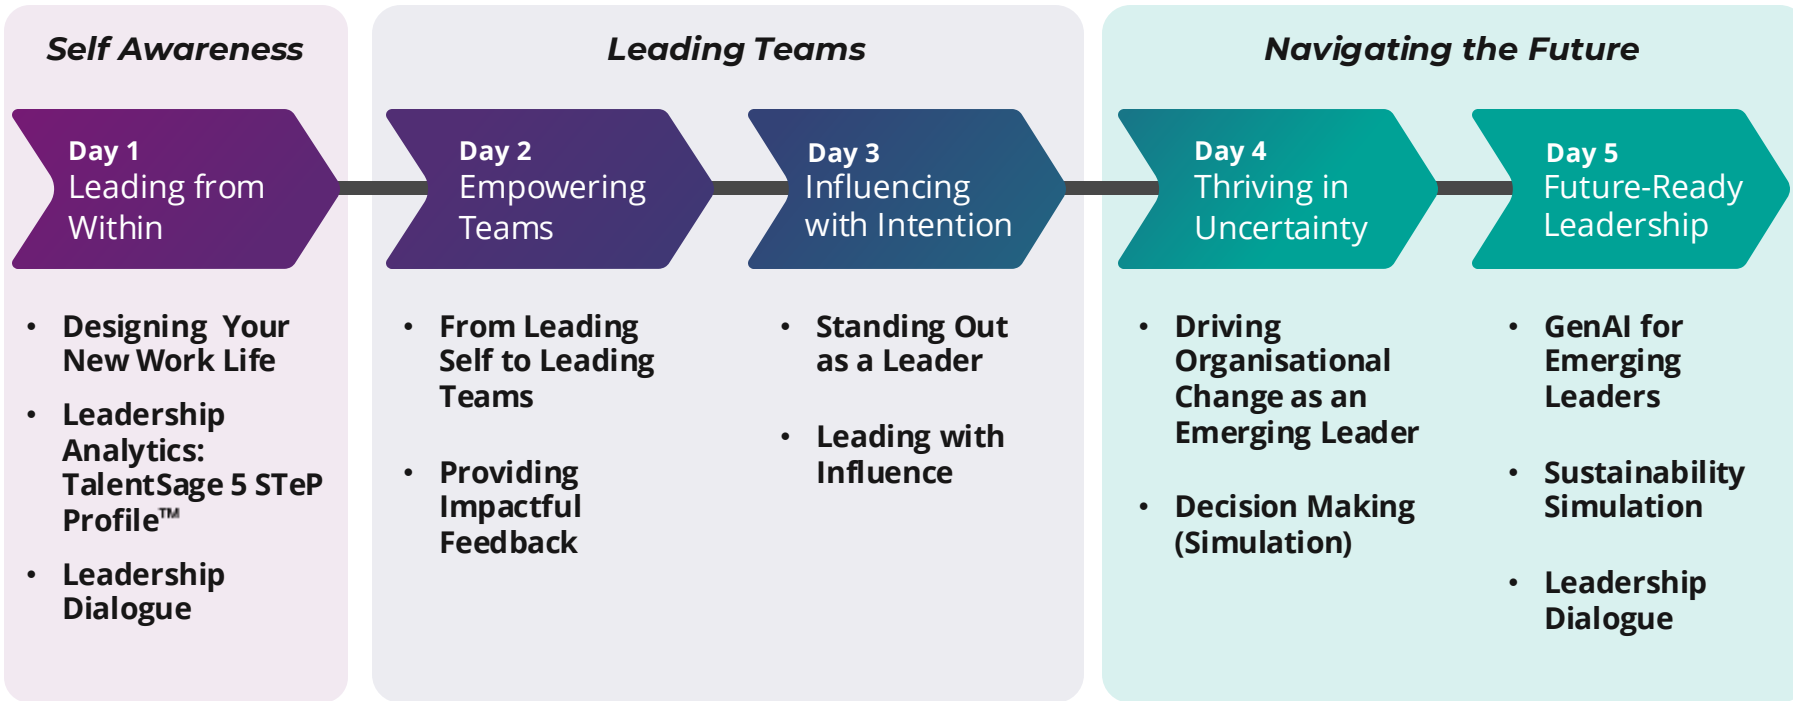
Self Awareness

Day 1
Leading from Within

- Designing Your New Work Life
- Leadership Analytics: TalentSage 5 STeP Profile™
- Leadership Dialogue

Leading Teams

Day 2
Empowering Teams

- From Leading Self to Leading Teams
- Providing Impactful Feedback

Day 3
Influencing with Intention

- Standing Out as a Leader
- Leading with Influence

Navigating the Future

Day 4
Thriving in Uncertainty

- Driving Organisational Change as an Emerging Leader
- Decision Making (Simulation)

Day 5
Future-Ready Leadership

- GenAI for Emerging Leaders
- Sustainability Simulation
- Leadership Dialogue